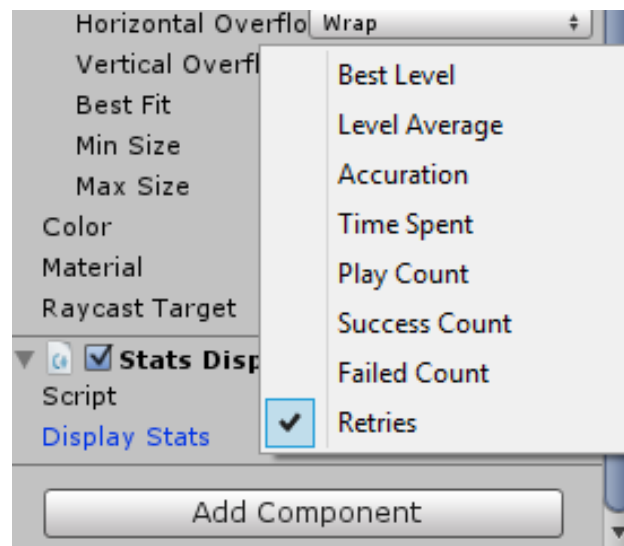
Horizontal Overflo Wrap

Vertical Overfl

Best Fit

Min Size

Max Size

Color

Material

Raycast Target

Stats Disp

Script

Display Stats

Best Level

Level Average

Accuration

Time Spent

Play Count

Success Count

Failed Count

✔ Retries

Add Component